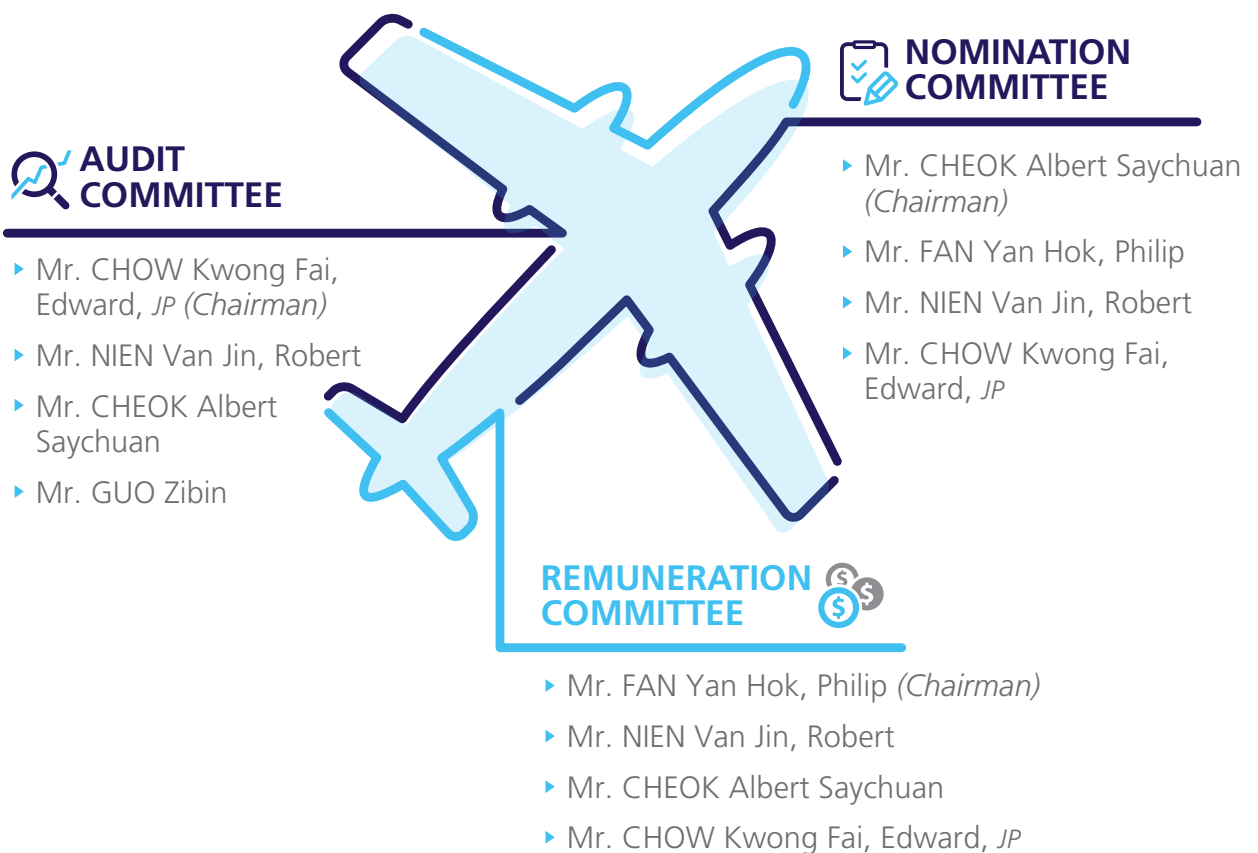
NOMINATION COMMITTEE

- Mr. CHEOK Albert Saychuan *(Chairman)*
- Mr. FAN Yan Hok, Philip
- Mr. NIEN Van Jin, Robert
- Mr. CHOW Kwong Fai, Edward, *JP*

AUDIT COMMITTEE

- Mr. CHOW Kwong Fai, Edward, *JP (Chairman)*
- Mr. NIEN Van Jin, Robert
- Mr. CHEOK Albert Saychuan
- Mr. GUO Zibin

REMUNERATION COMMITTEE

- Mr. FAN Yan Hok, Philip *(Chairman)*
- Mr. NIEN Van Jin, Robert
- Mr. CHEOK Albert Saychuan
- Mr. CHOW Kwong Fai, Edward, *JP*